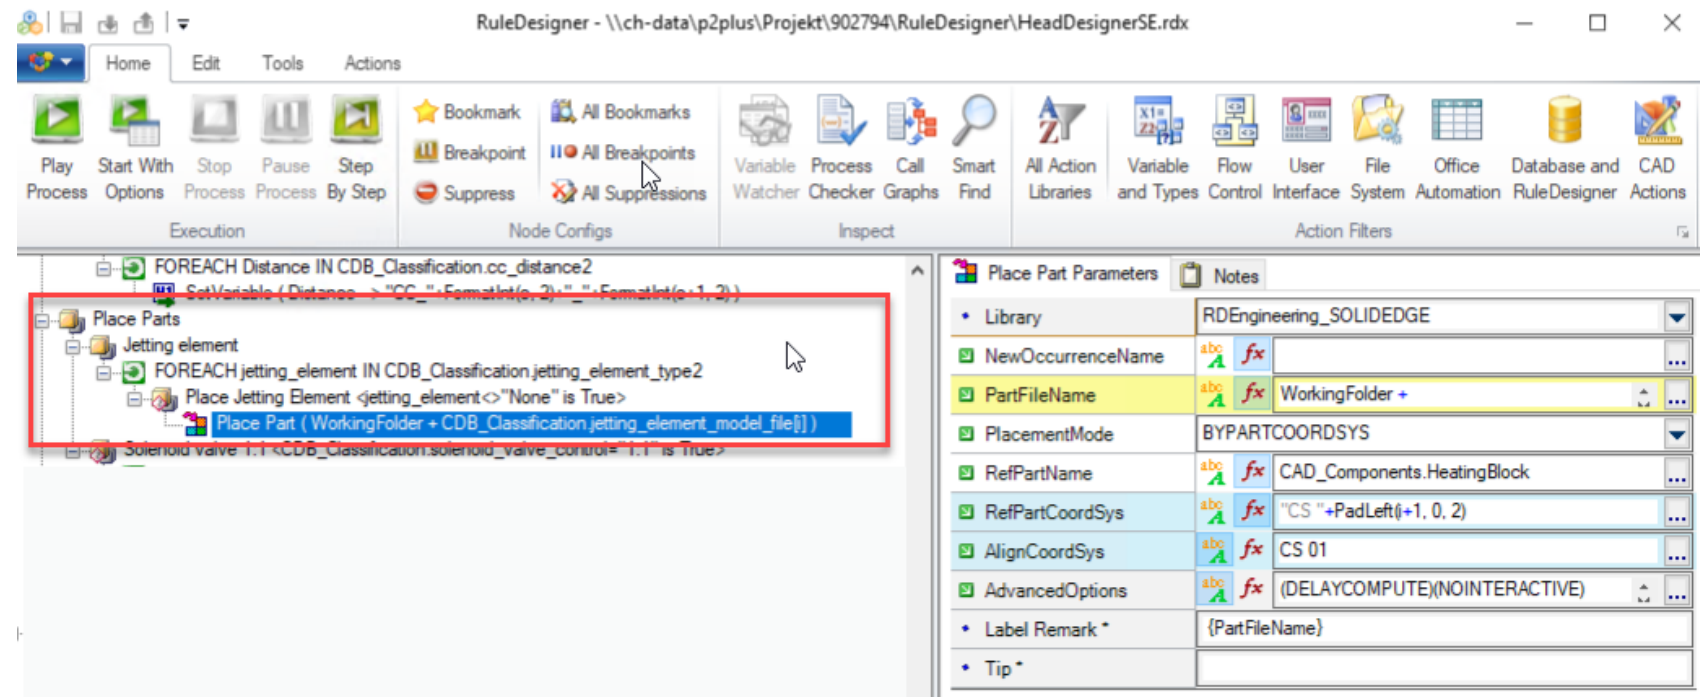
RuleDesigner - \\ch-data\p2plus\Projekt\902794\RuleDesigner\HeadDesignerSE.rdx

Home Edit Tools Actions

Play Process
Start With Options
Stop Process
Pause Process
Step By Step
Execution

Bookmark
Breakpoint
Suppress
All Bookmarks
All Breakpoints
All Suppressions
Node Configs

Variable Watcher
Process Checker
Call Graphs
Smart Find
Inspect

All Action Libraries
Variable and Types
Flow Control
User Interface
File System
Office Automation
Database and RuleDesigner
CAD Actions
Action Filters

FOREACH Distance IN CDB_Classification.cc_distance2
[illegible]
Place Parts
Jetting element
FOREACH jetting_element IN CDB_Classification.jetting_element_type2
Place Jetting Element <jetting_element<>"None" is True>
Place Part ( WorkingFolder + CDB_Classification.jetting_element_model_file[i] )
Solenoid Valve 1:1 <CDB_Classification.solenoid_valve_control="1:1" is True>

Place Part Parameters
Notes

| Library | RDEngineering_SOLIDEDGE |
|---|---|
| NewOccurrenceName | |
| PartFileName | WorkingFolder + |
| PlacementMode | BYPARTCOORDSYS |
| RefPartName | CAD_Components.HeatingBlock |
| RefPartCoordSys | "CS "+PadLeft(i+1, 0, 2) |
| AlignCoordSys | CS 01 |
| AdvancedOptions | (DELAYCOMPUTE)(NOINTERACTIVE) |
| Label Remark * | {PartFileName} |
| Tip * | |